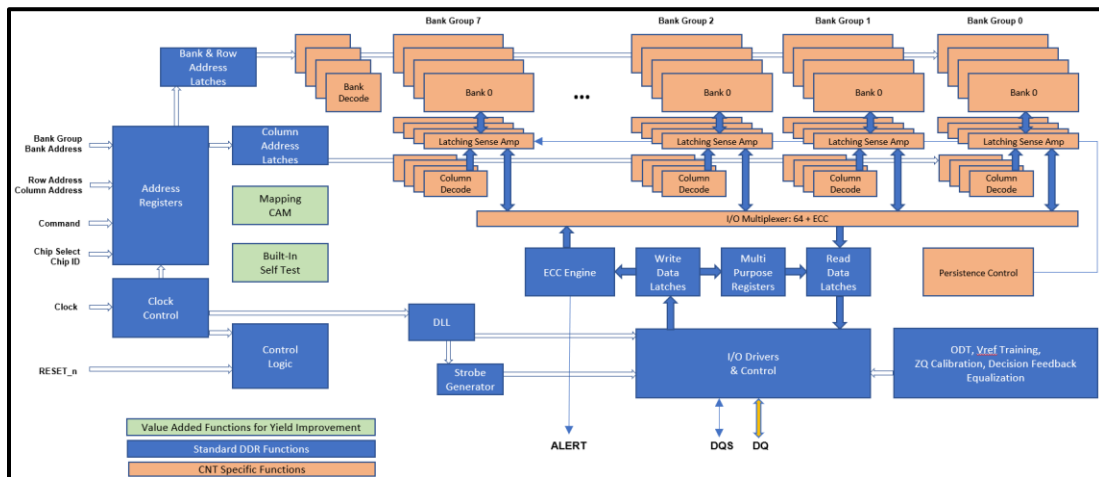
Bank Group 7

Bank Group 2

Bank Group 1

Bank Group 0

Bank & Row Address Latches

Bank Decode

Bank 0

•••

Bank 0

Bank 0

Bank 0

Bank Group Bank Address

Row Address Column Address

Command

Chip Select Chip ID

Address Registers

Column Address Latches

Latching Sense Amp

Latching Sense Amp

Latching Sense Amp

Latching Sense Amp

Column Decode

Column Decode

Column Decode

Column Decode

Mapping CAM

I/O Multiplexer: 64 + ECC

Built-In Self Test

ECC Engine

Write Data Latches

Multi Purpose Registers

Read Data Latches

Persistence Control

Clock

Clock Control

DLL

RESET_n

Control Logic

Strobe Generator

I/O Drivers & Control

ODT, Vref Training, ZQ Calibration, Decision Feedback Equalization

Value Added Functions for Yield Improvement

Standard DDR Functions

CNT Specific Functions

ALERT

DQS

DQ